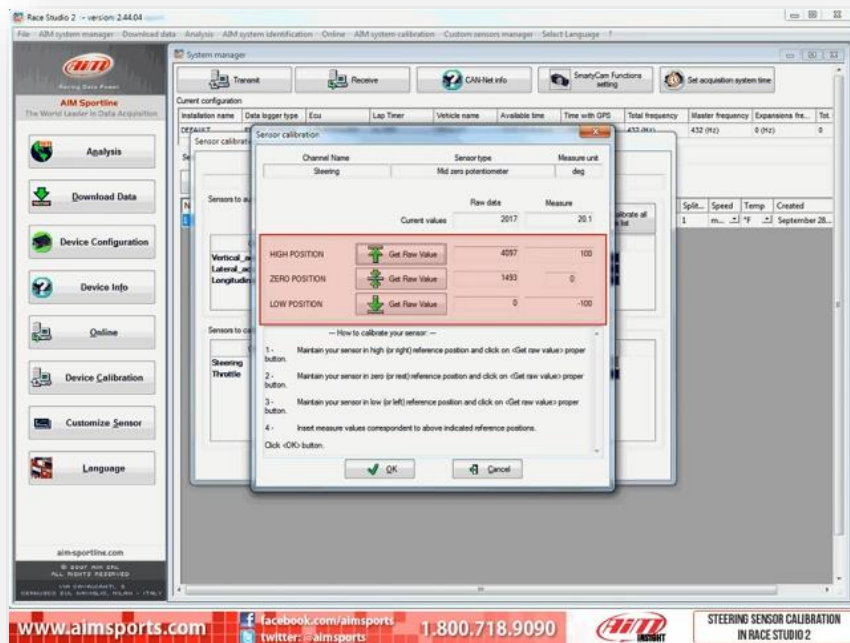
Race Studio 2 - version: 2.44.04

File AIM system manager Download data Analysis AIM system identification Online AIM system calibration Custom sensors manager Select Language ?

aim
Racing Data Power
AIM Sportline
The World Leader in Data Acquisition

Analysis
Download Data
Device Configuration
Device Info
Online
Device Calibration
Customize Sensor
Language

aim-sportline.com
© 2007 AIM srl
ALL RIGHTS RESERVED
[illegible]

System manager

Transmit
Receive
CAN-Net info
SmartyCam Functions setting
Set acquisition system time

Current configuration

| Installation name | Data logger type | Ecu | Lap Timer | Vehicle name | Available time | Time with GPS | Total frequency | Master frequency | Expansions fre... | Tot. |
|---|---|---|---|---|---|---|---|---|---|---|
| DEFAULT | | | | | | | 432 (Hz) | 432 (Hz) | 0 (Hz) | 0 |

Sensor calibration

Sensors to a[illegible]
Vertical_ac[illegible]
Lateral_ac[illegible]
Longitudin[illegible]
Sensors to ca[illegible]
Steering
Throttle

Calibrate all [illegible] list

| Split... | Speed | Temp | Created |
|---|---|---|---|
| 1 | m... | °F | September 28... |

Sensor calibration

| Channel Name | Sensor type | Measure unit |
|---|---|---|
| Steering | Mid zero potentiometer | deg |

| | | Raw data | Measure |
|---|---|---|---|
| Current values | | 2017 | 20.1 |
| HIGH POSITION | Get Raw Value | 4097 | 100 |
| ZERO POSITION | Get Raw Value | 1493 | 0 |
| LOW POSITION | Get Raw Value | 0 | -100 |

--- How to calibrate your sensor: ---

1 - Maintain your sensor in high (or right) reference position and click on <Get raw value> proper button.

2 - Maintain your sensor in zero (or rest) reference position and click on <Get raw value> proper button.

3 - Maintain your sensor in low (or left) reference position and click on <Get raw value> proper button.

4 - Insert measure values correspondent to above indicated reference positions.

Click <OK> button.

OK
Cancel

www.aimsports.com
facebook.com/aimsports
twitter: @aimsports
1.800.718.9090
aim INSIGHT
STEERING SENSOR CALIBRATION IN RACE STUDIO 2